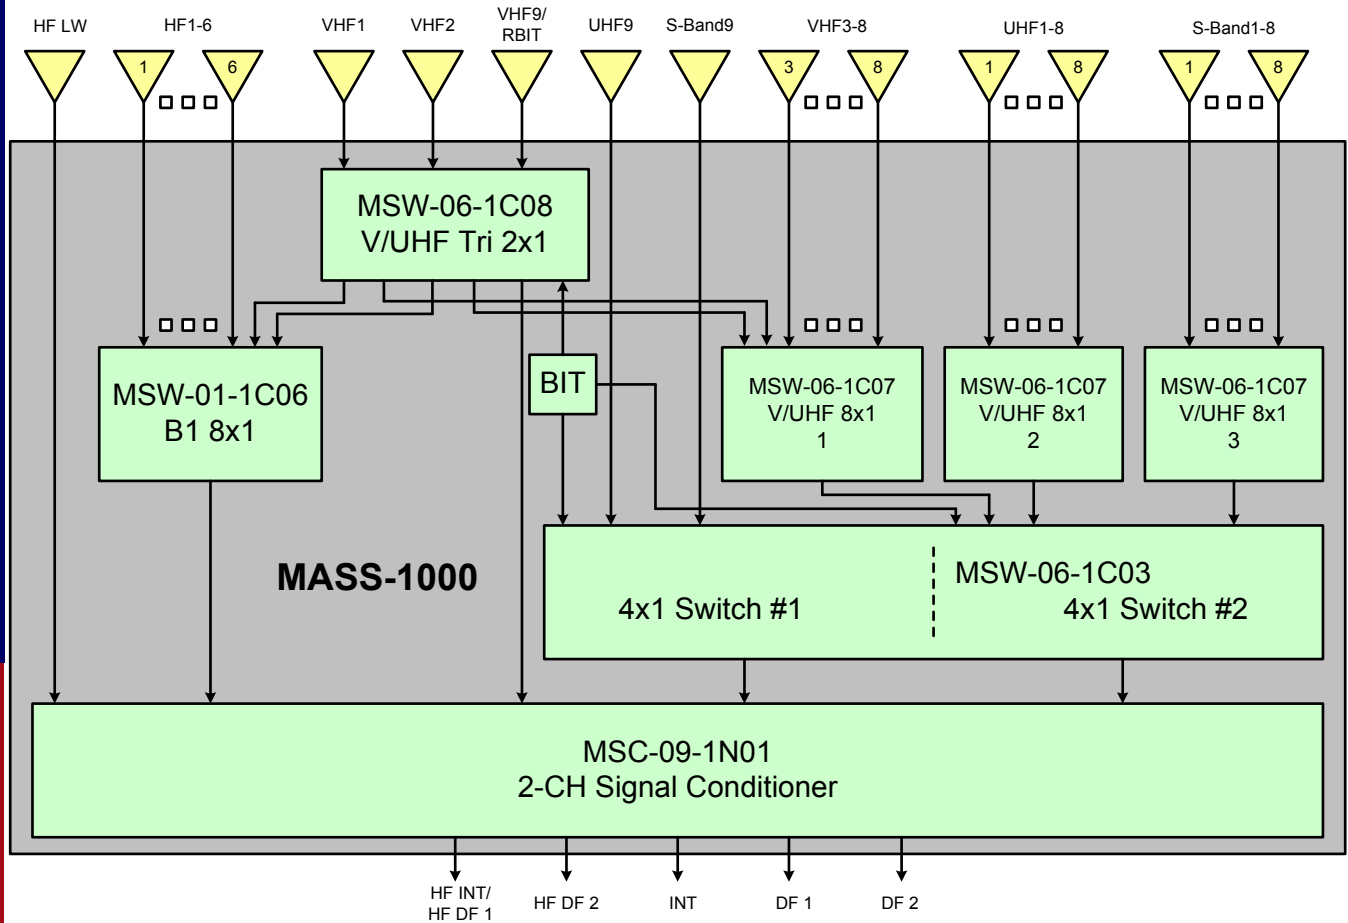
HF LW HF1-6 VHF1 VHF2 VHF9/ RBIT UHF9 S-Band9 VHF3-8 UHF1-8 S-Band1-8

1 6 3 8 1 8 1 8

MSW-06-1C08
V/UHF Tri 2x1

MSW-01-1C06
B1 8x1

BIT

MSW-06-1C07
V/UHF 8x1
1

MSW-06-1C07
V/UHF 8x1
2

MSW-06-1C07
V/UHF 8x1
3

MASS-1000

MSW-06-1C03
4x1 Switch #1
4x1 Switch #2

MSC-09-1N01
2-CH Signal Conditioner

HF INT/ HF DF 1 HF DF 2 INT DF 1 DF 2